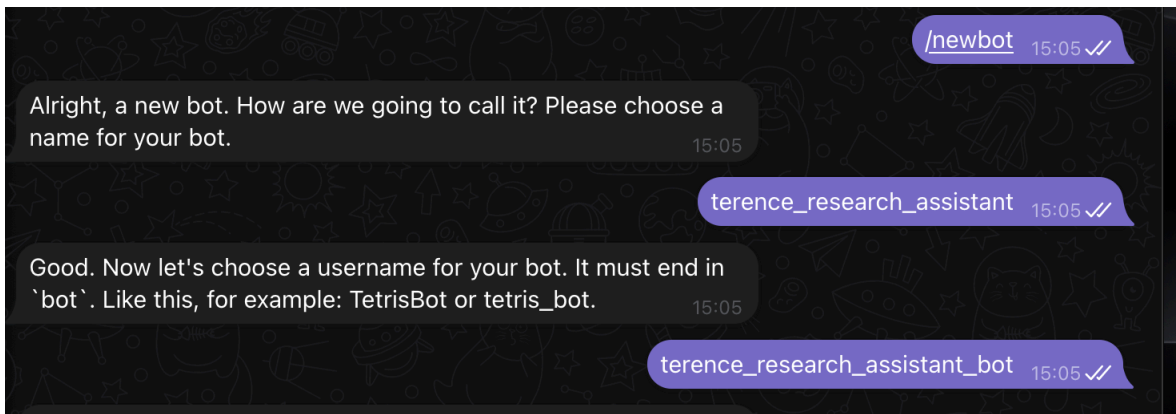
/newbot 15:05

Alright, a new bot. How are we going to call it? Please choose a name for your bot. 15:05

terence_research_assistant 15:05

Good. Now let's choose a username for your bot. It must end in `bot`. Like this, for example: TetrisBot or tetris_bot. 15:05

terence_research_assistant_bot 15:05